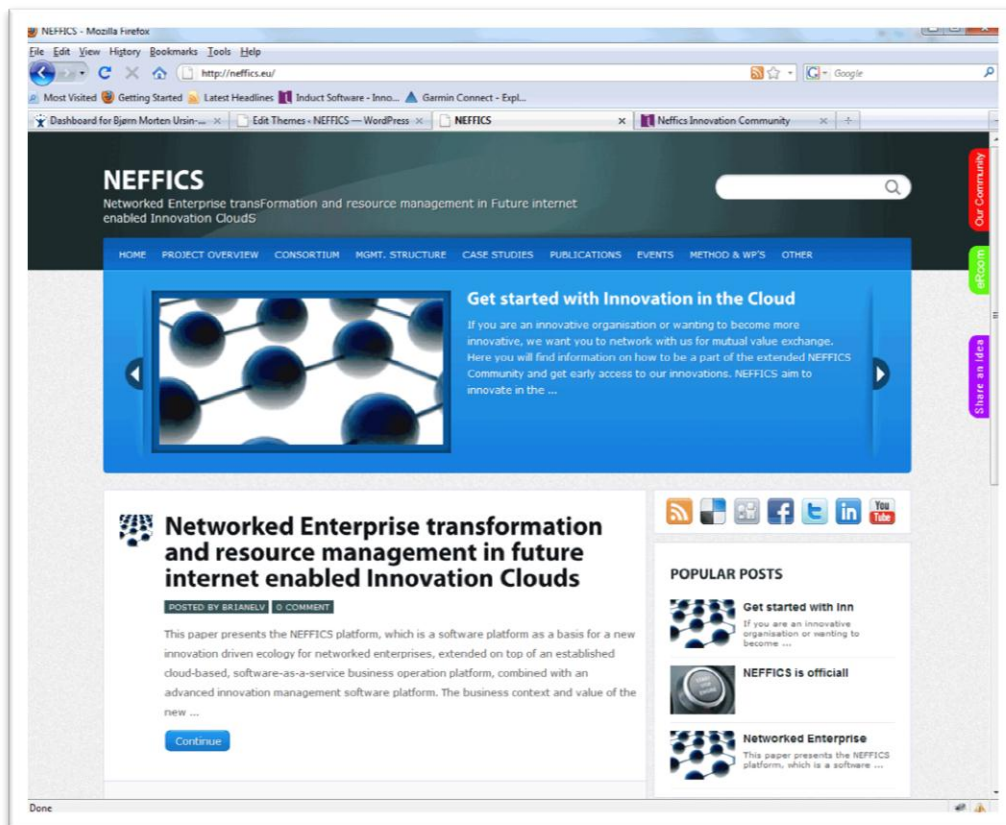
NEFFICS - Mozilla Firefox

File Edit View History Bookmarks Tools Help

http://neffics.eu/

Google

Most Visited Getting Started Latest Headlines Induct Software - Inno... Garmin Connect - Expl...

Dashboard for Bjørn Morten Ursin-... Edit Themes - NEFFICS — WordPress NEFFICS Neffics Innovation Community

NEFFICS

Networked Enterprise transFormation and resource management in Future internet enabled Innovation CloudS

Our Community

eRoom

Share an Idea

HOME PROJECT OVERVIEW CONSORTIUM MGMT. STRUCTURE CASE STUDIES PUBLICATIONS EVENTS METHOD & WP'S OTHER

Get started with Innovation in the Cloud

If you are an innovative organisation or wanting to become more innovative, we want you to network with us for mutual value exchange. Here you will find information on how to be a part of the extended NEFFICS Community and get early access to our innovations. NEFFICS aim to innovate in the ...

Networked Enterprise transformation and resource management in future internet enabled Innovation Clouds

POSTED BY BRIANELV 0 COMMENT

This paper presents the NEFFICS platform, which is a software platform as a basis for a new innovation driven ecology for networked enterprises, extended on top of an established cloud-based, software-as-a-service business operation platform, combined with an advanced innovation management software platform. The business context and value of the new ...

Continue

You Tube

POPULAR POSTS

Get started with Inn
If you are an innovative organisation or wanting to become ...

NEFFICS is officiall

Networked Enterprise
This paper presents the NEFFICS platform, which is a software ...

Done